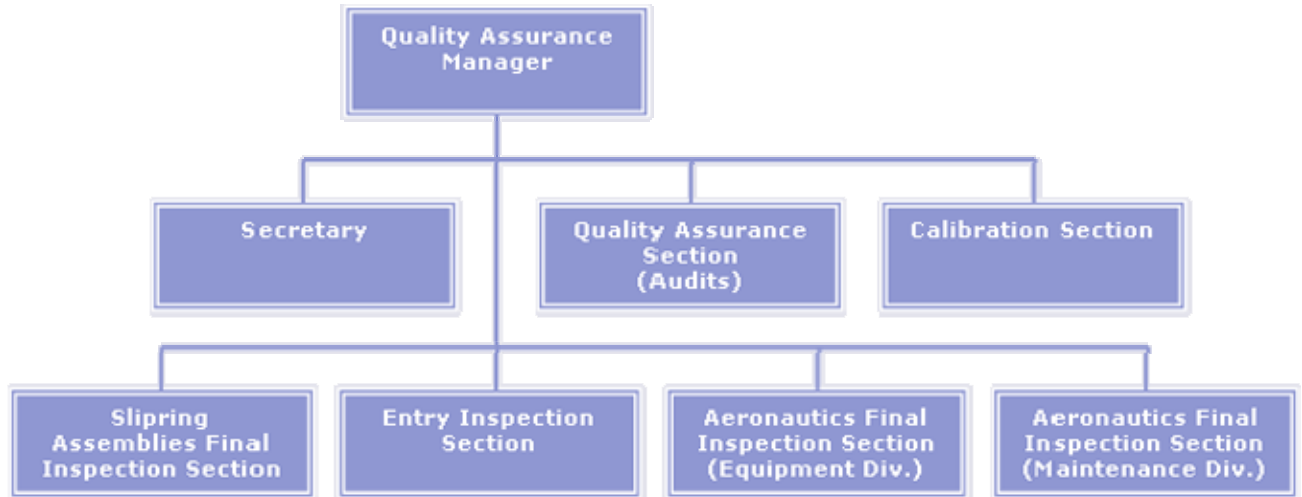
Quality Assurance Manager

Secretary

Quality Assurance Section (Audits)

Calibration Section

Slipring Assemblies Final Inspection Section

Entry Inspection Section

Aeronautics Final Inspection Section (Equipment Div.)

Aeronautics Final Inspection Section (Maintenance Div.)